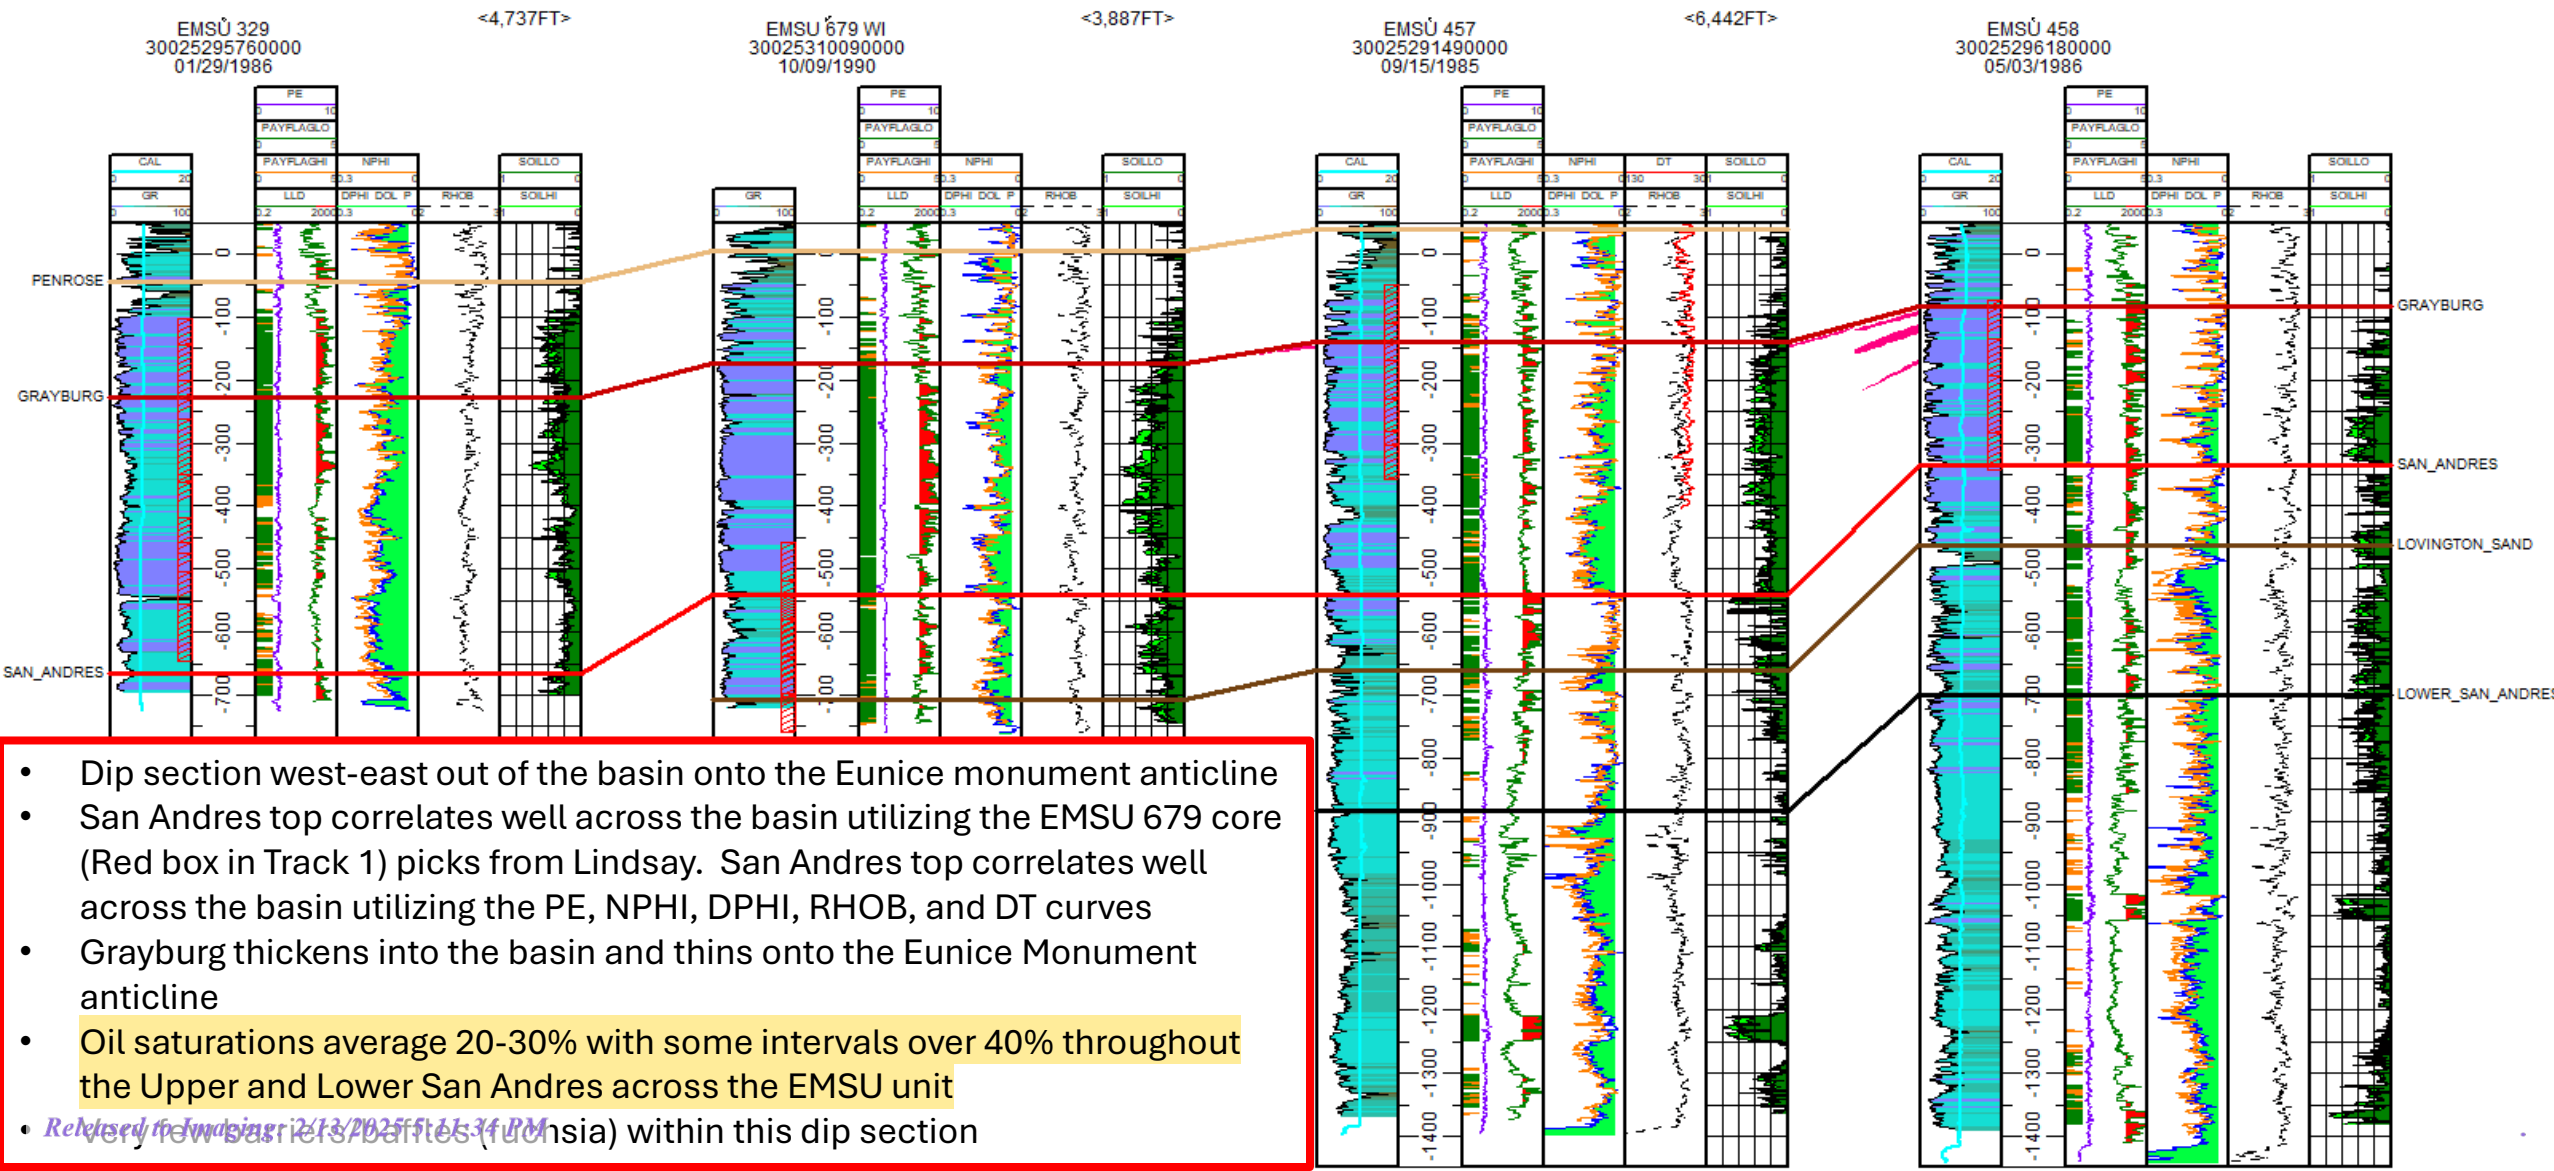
EMSU 329
30025295760000
01/29/1986

<4,737FT>

EMSU 679 WI
30025310090000
10/09/1990

<3,887FT>

EMSU 457
30025291490000
09/15/1985

<6,442FT>

EMSU 458
30025296180000
05/03/1986

PE
PAYFLAGLO
CAL
PAYFLAGHI
NPHI
SOILLO
GR
LLD
DPHI DOL P
RHOB
SOILHI
DT

PENROSE
GRAYBURG
SAN_ANDRES
SAN_ANDRES
LOVINGTON_SAND
LOWER_SAN_ANDRES

-100 -200 -300 -400 -500 -600 -700 -800 -900 -1000 -1100 -1200 -1300 -1400

• Dip section west-east out of the basin onto the Eunice monument anticline
• San Andres top correlates well across the basin utilizing the EMSU 679 core (Red box in Track 1) picks from Lindsay. San Andres top correlates well across the basin utilizing the PE, NPHI, DPHI, RHOB, and DT curves
• Grayburg thickens into the basin and thins onto the Eunice Monument anticline
• Oil saturations average 20-30% with some intervals over 40% throughout the Upper and Lower San Andres across the EMSU unit
• Very few barriers/baffles (fuchsia) within this dip section

Released to Imaging: 2/13/2025 5:11:34 PM